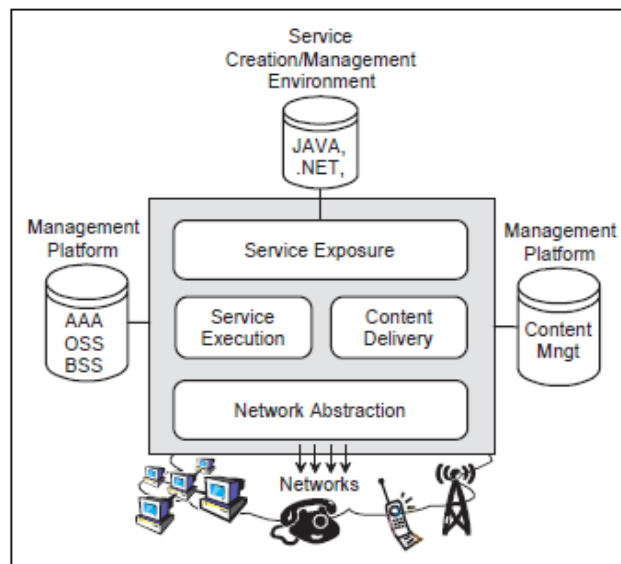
Service Creation/Management Environment

JAVA, .NET,

Management Platform

AAA
OSS
BSS

Service Exposure

Service Execution

Content Delivery

Network Abstraction

Management Platform

Content Mngt

Networks